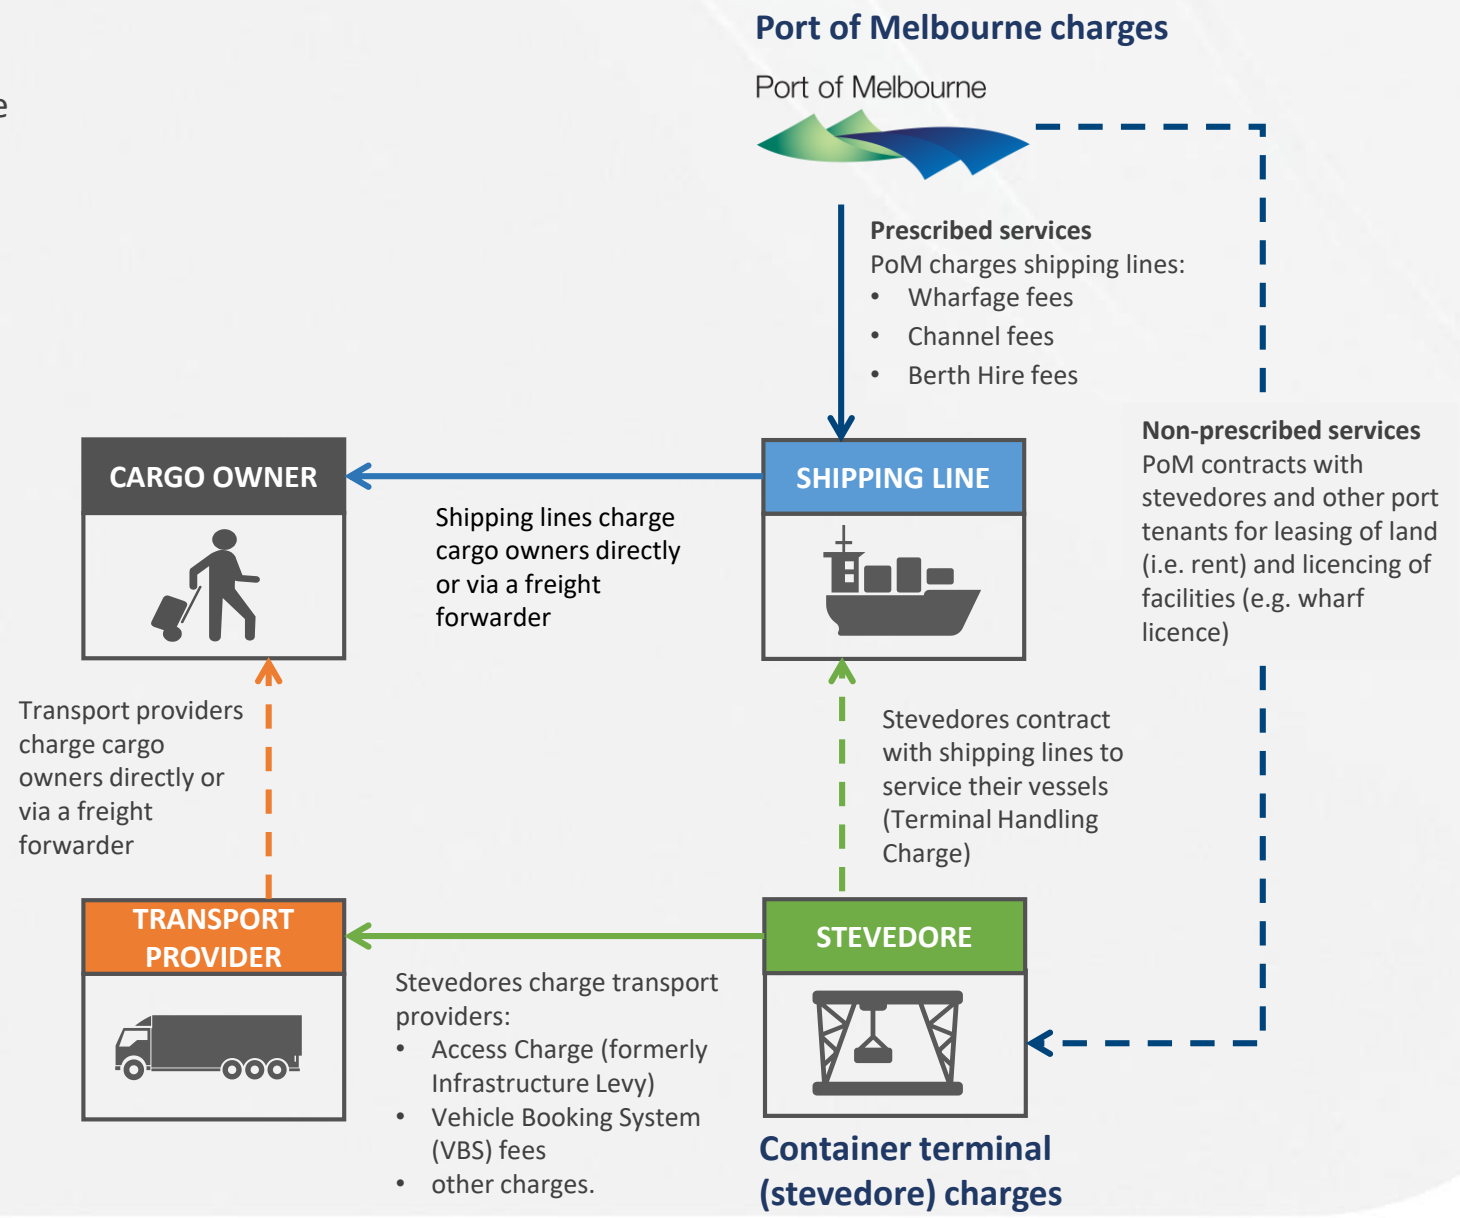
Port of Melbourne charges

Port of Melbourne

Prescribed services
PoM charges shipping lines:
• Wharfage fees
• Channel fees
• Berth Hire fees

Non-prescribed services
PoM contracts with stevedores and other port tenants for leasing of land (i.e. rent) and licencing of facilities (e.g. wharf licence)

CARGO OWNER

SHIPPING LINE

Shipping lines charge cargo owners directly or via a freight forwarder

Transport providers charge cargo owners directly or via a freight forwarder

Stevedores contract with shipping lines to service their vessels (Terminal Handling Charge)

TRANSPORT PROVIDER

STEVEDORE

Stevedores charge transport providers:
• Access Charge (formerly Infrastructure Levy)
• Vehicle Booking System (VBS) fees
• other charges.

Container terminal (stevedore) charges